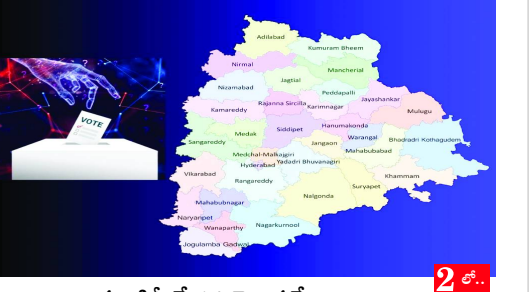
VOTE

Adilabad
Kumuram Bheem
Nirmal
Mancherial
Jagtial
Peddapalli
Nizamabad
Jayashankar
Rajanna Sircilla
Karimnagar
Mulugu
Kamareddy
Siddipet
Hanumakonda
Medak
Warangal
Bhadradri Kothagudem
Sangareddy
Jangaon
Medchal-Malkajgiri
Mahabubabad
Hyderabad
Yadadri Bhuvanagiri
Vikarabad
Rangareddy
Khammam
Suryapet
Nalgonda
Mahabubnagar
Naryanpet
Wanaparthy
Nagarkurnool
Jogulamba Gadwal

2 లో..

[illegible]